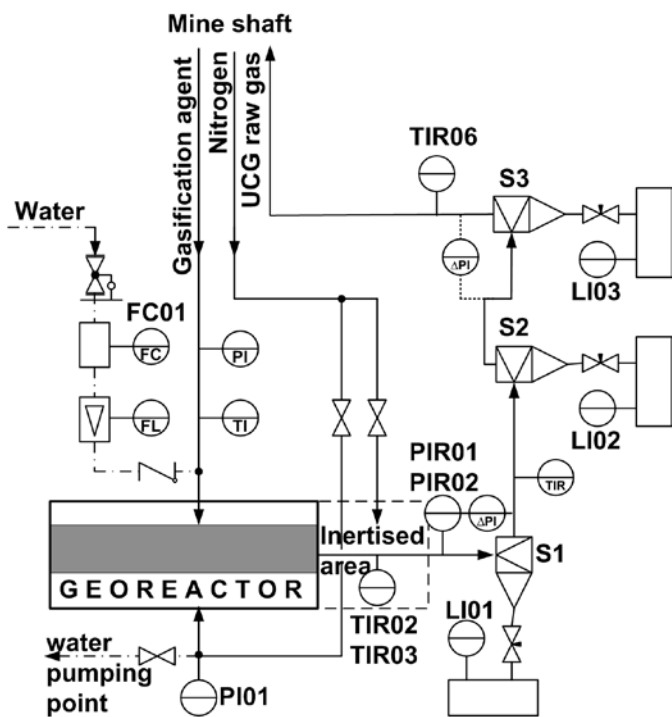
Mine shaft

Gasification agent

Nitrogen

UCG raw gas

TIR06

S3

Water

ΔPI

LI03

FC01

FC

PI

S2

FL

TI

LI02

PIR01

PIR02

TIR

ΔPI

Inertised area

S1

GEOREACTOR

LI01

water pumping point

TIR02

TIR03

PI01